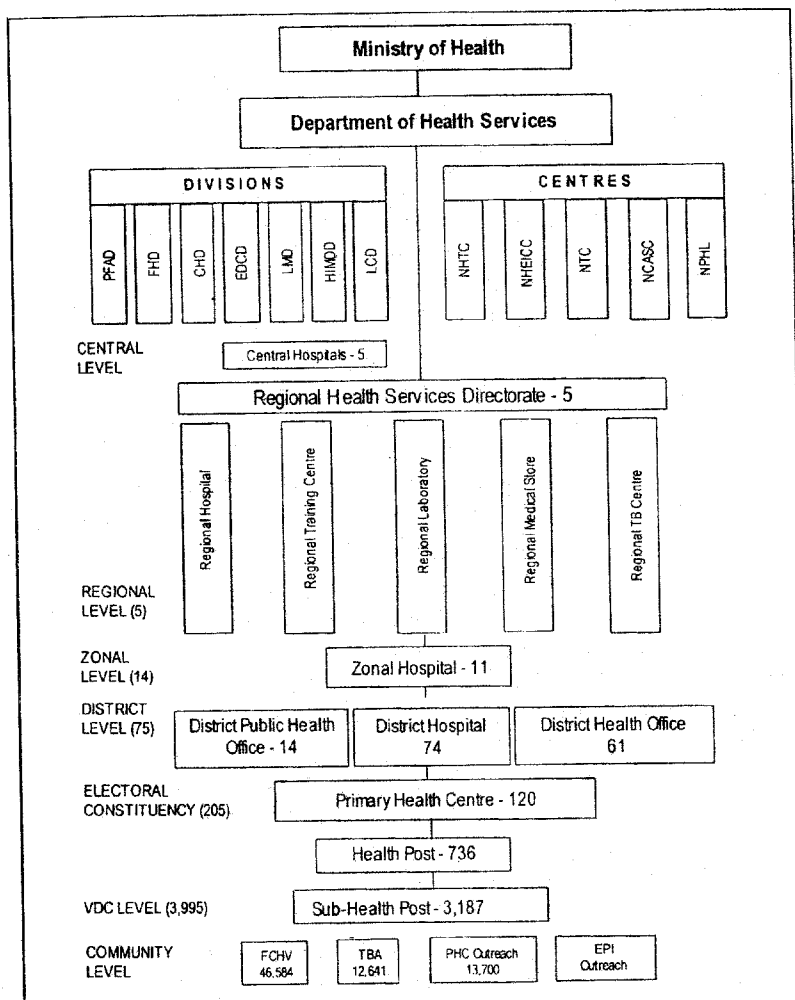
Ministry of Health

Department of Health Services

DIVISIONS

PFAD
FHD
CHD
EDCD
LMD
HIMOD
LCD

CENTRES

NHTC
NHEICC
NTC
NCASC
NPHL

CENTRAL LEVEL

Central Hospitals - 5

Regional Health Services Directorate - 5

Regional Hospital
Regional Training Centre
Regional Laboratory
Regional Medical Store
Regional TB Centre

REGIONAL LEVEL (5)

ZONAL LEVEL (14)

Zonal Hospital - 11

DISTRICT LEVEL (75)

District Public Health Office - 14

District Hospital 74

District Health Office 61

ELECTORAL CONSTITUENCY (205)

Primary Health Centre - 120

Health Post - 736

VDC LEVEL (3,995)

Sub-Health Post - 3,187

COMMUNITY LEVEL

FCHV 46,584

TBA 12,641

PHC Outreach 13,700

EPI Outreach